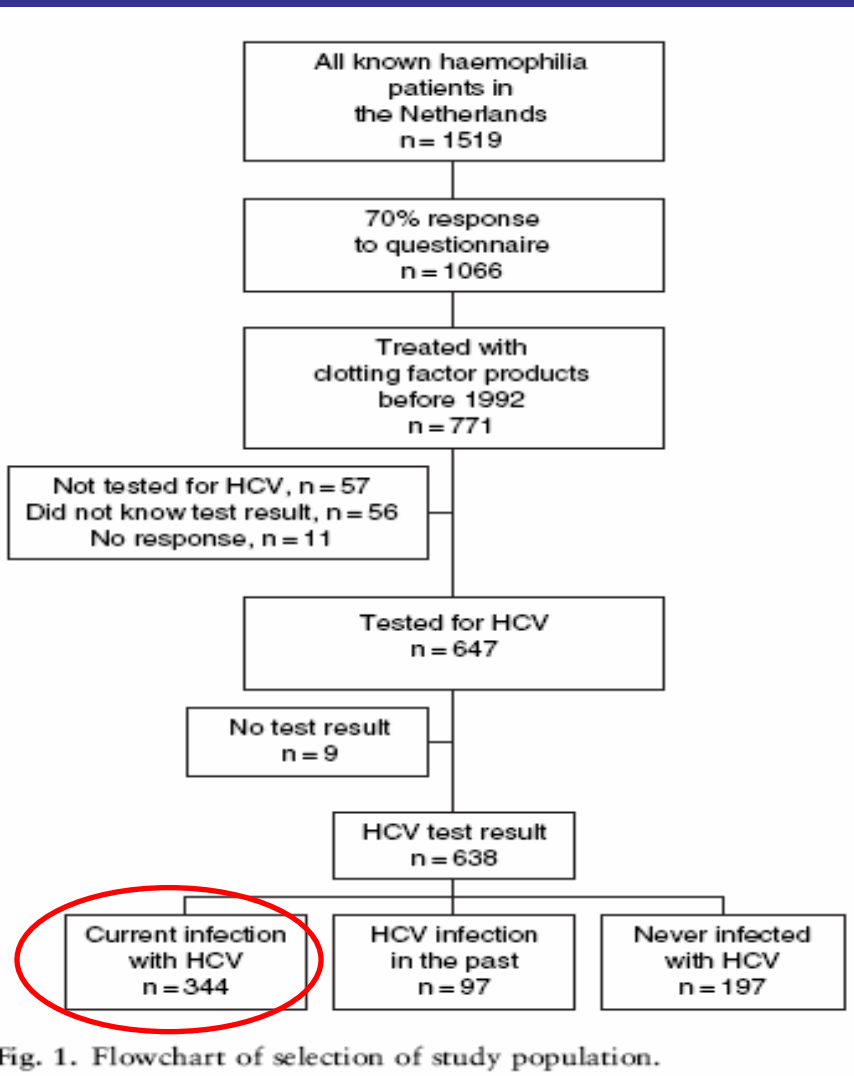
All known haemophilia patients in the Netherlands
n = 1519

70% response to questionnaire
n = 1066

Treated with clotting factor products before 1992
n = 771

Not tested for HCV, n = 57
Did not know test result, n = 56
No response, n = 11

Tested for HCV
n = 647

No test result
n = 9

HCV test result
n = 638

Current infection with HCV
n = 344

HCV infection in the past
n = 97

Never infected with HCV
n = 197

Fig. 1. Flowchart of selection of study population.